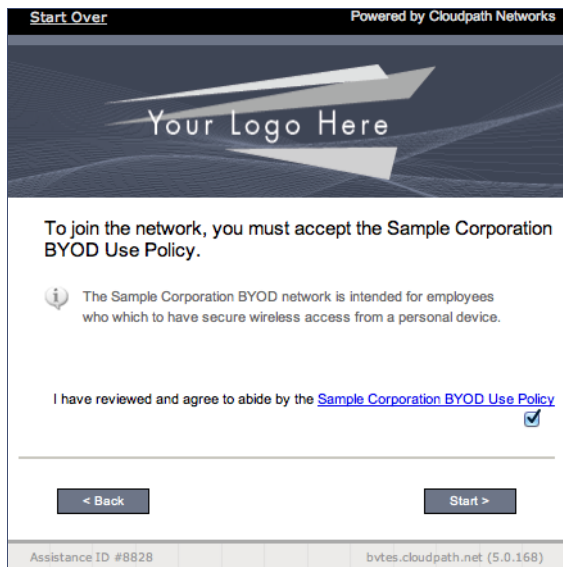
Start Over

Powered by Cloudpath Networks

Your Logo Here

To join the network, you must accept the Sample Corporation BYOD Use Policy.

The Sample Corporation BYOD network is intended for employees who which to have secure wireless access from a personal device.

I have reviewed and agree to abide by the Sample Corporation BYOD Use Policy

< Back

Start >

Assistance ID #8828

bvtes.cloudpath.net (5.0.168)